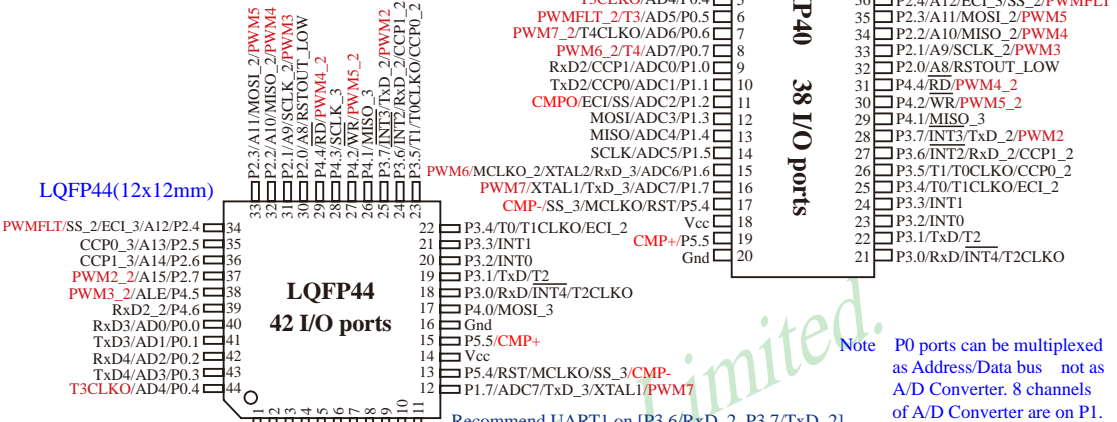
P2.3/A11/MOSI_2/PWM5
P2.2/A10/MISO_2/PWM4
P2.1/A9/SCLK_2/PWM3
P2.0/A8/RSTOUT_LOW
P4.4/RD/PWM4_2
P4.3/SCLK_3
P4.2/WR/PWM5_2
P4.1/MISO_3
P3.7/INT3/TxD_2/PWM2
P3.6/INT2/RxD_2/CCP1_2
P3.5/T1/T0CLKO/CCP0_2

33 32 31 30 29 28 27 26 25 24 23

LQFP44(12x12mm)

PWMFLT/SS_2/ECI_3/A12/P2.4 34
CCP0_3/A13/P2.5 35
CCP1_3/A14/P2.6 36
PWM2_2/A15/P2.7 37
PWM3_2/ALE/P4.5 38
RxD2_2/P4.6 39
RxD3/AD0/P0.0 40
TxD3/AD1/P0.1 41
RxD4/AD2/P0.2 42
TxD4/AD3/P0.3 43
T3CLKO/AD4/P0.4 44

LQFP44
42 I/O ports

22 P3.4/T0/T1CLKO/T0CLKO/ECI_2
21 P3.3/INT1
20 P3.2/INT0
19 P3.1/TxD/T2
18 P3.0/RxD/INT4/T2CLKO
17 P4.0/MOSI_3
16 Gnd
15 P5.5/CMP+
14 Vcc
13 P5.4/RST/MCLKO/SS_3/CMP-
12 P1.7/ADC7/TxD_3/XTAL1/PWM7

1 2 3 4 5 6 7 8 9 10 11

T3CLKO/AD4/P0.4 5
PWMFLT_2/T3/AD5/P0.5 6
PWM7_2/T4CLKO/AD6/P0.6 7
PWM6_2/T4/AD7/P0.7 8
RxD2/CCP1/ADC0/P1.0 9
TxD2/CCP0/ADC1/P1.1 10
CMPO/ECI/SS/ADC2/P1.2 11
MOSI/ADC3/P1.3 12
MISO/ADC4/P1.4 13
SCLK/ADC5/P1.5 14
PWM6/MCLKO_2/XTAL2/RxD_3/ADC6/P1.6 15
PWM7/XTAL1/TxD_3/ADC7/P1.7 16
CMP-/SS_3/MCLKO/RST/P5.4 17
Vcc 18
CMP+/P5.5 19
Gnd 20

P40 38 I/O ports

36 P2.4/A12/ECI_3/SS_2/PWMFLT
35 P2.3/A11/MOSI_2/PWM5
34 P2.2/A10/MISO_2/PWM4
33 P2.1/A9/SCLK_2/PWM3
32 P2.0/A8/RSTOUT_LOW
31 P4.4/RD/PWM4_2
30 P4.2/WR/PWM5_2
29 P4.1/MISO_3
28 P3.7/INT3/TxD_2/PWM2
27 P3.6/INT2/RxD_2/CCP1_2
26 P3.5/T1/T0CLKO/CCP0_2
25 P3.4/T0/T1CLKO/ECI_2
24 P3.3/INT1
23 P3.2/INT0
22 P3.1/TxD/T2
21 P3.0/RxD/INT4/T2CLKO

Limited.

Note P0 ports can be multiplexed as Address/Data bus not as A/D Converter. 8 channels of A/D Converter are on P1.

Recommend UART1 on [P3.6/RxD_2, P3.7/TxD_2]